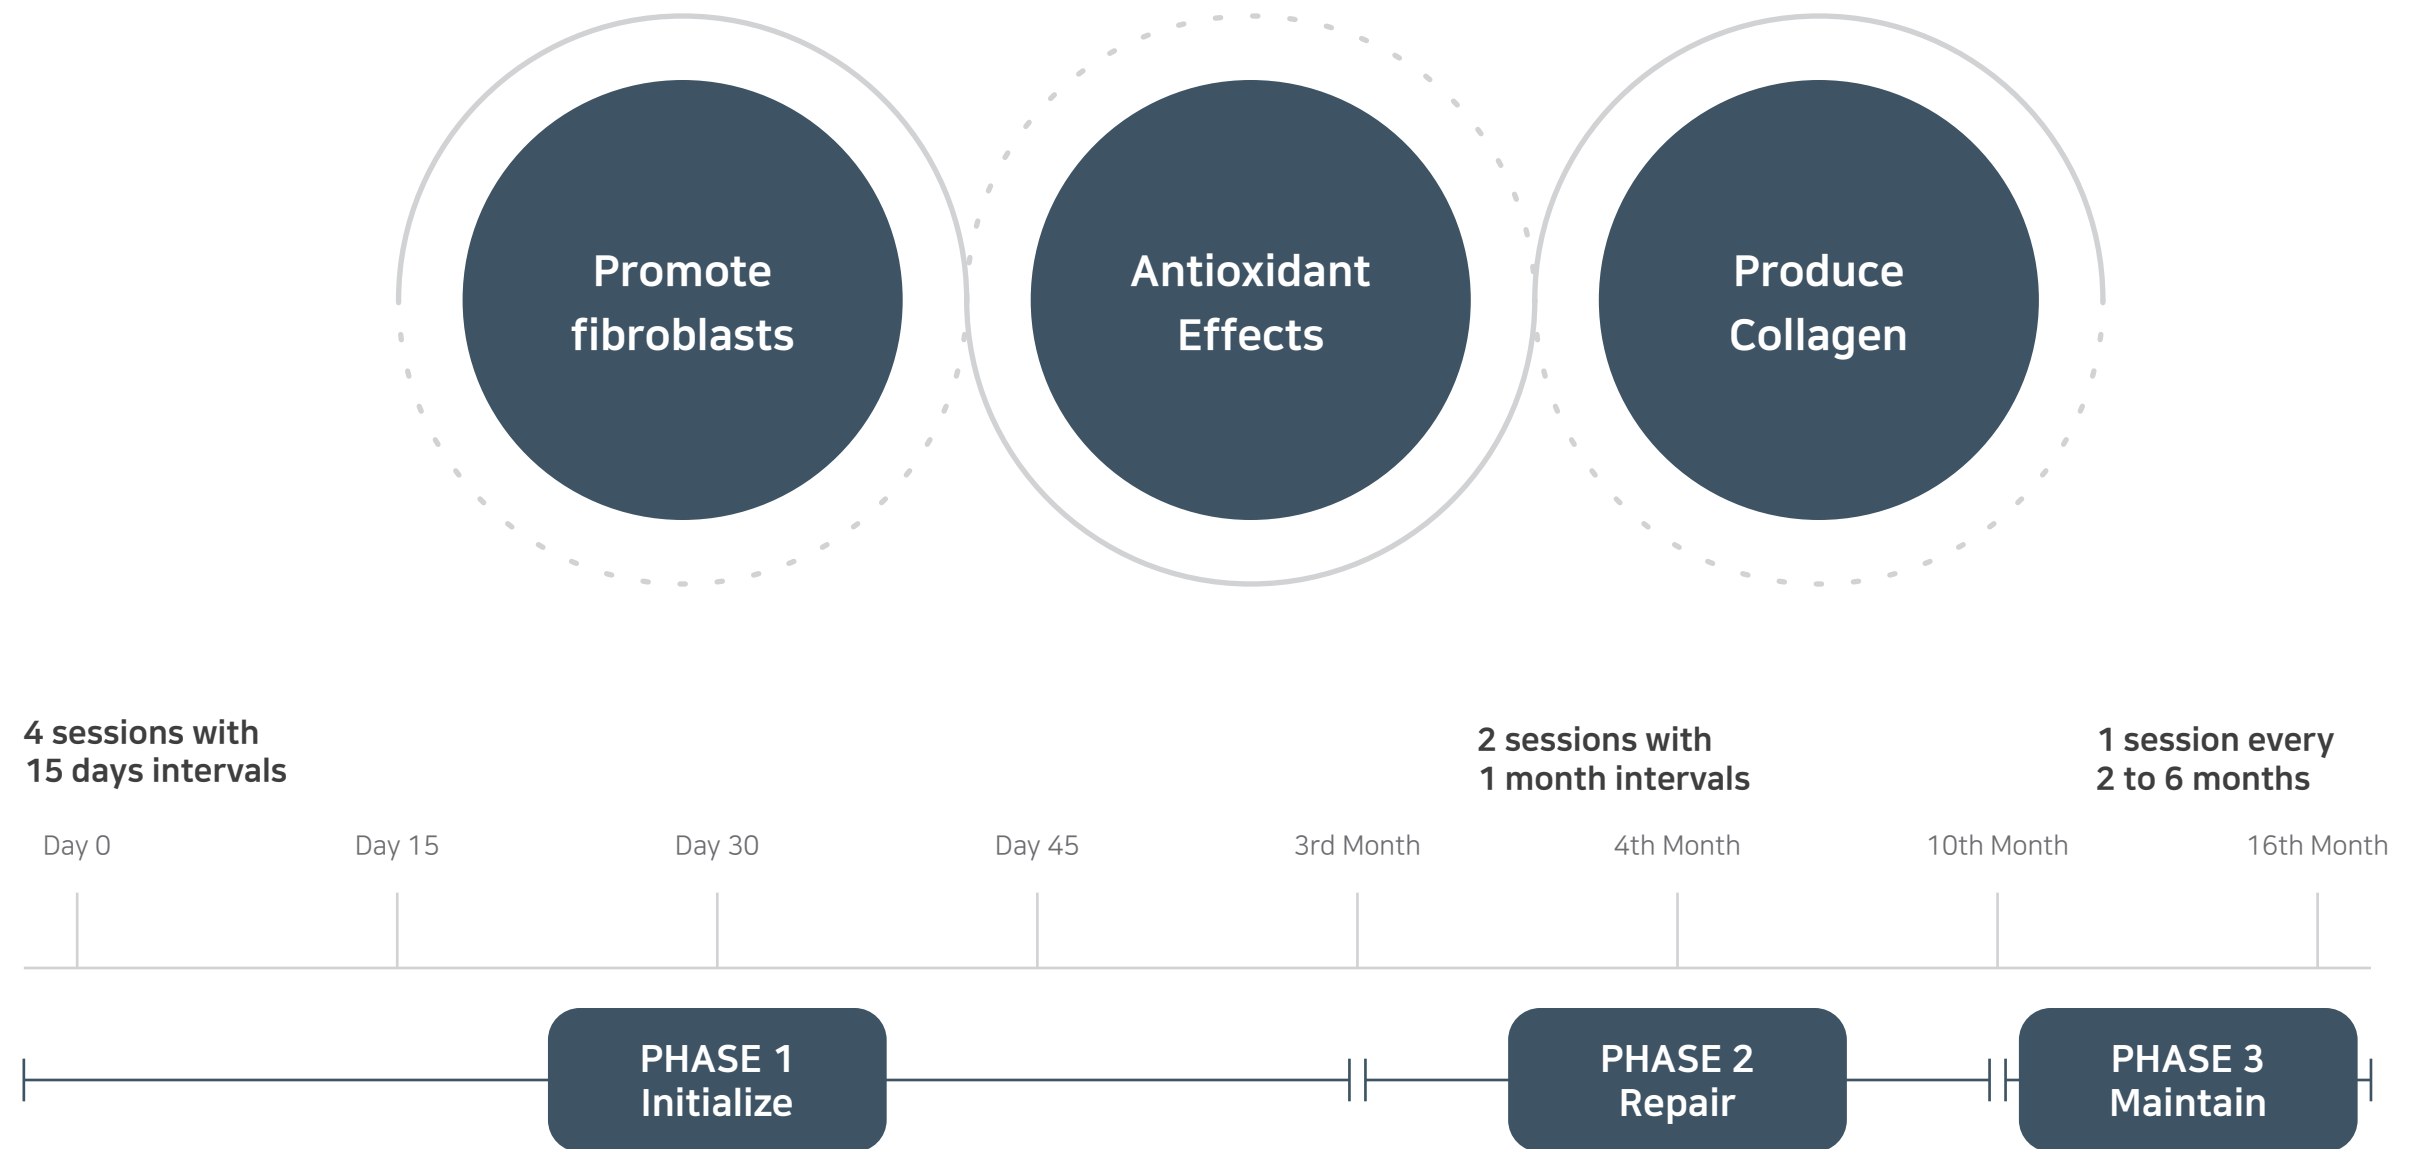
Promote fibroblasts

Antioxidant Effects

Produce Collagen

4 sessions with 15 days intervals

2 sessions with 1 month intervals

1 session every 2 to 6 months

Day 0

Day 15

Day 30

Day 45

3rd Month

4th Month

10th Month

16th Month

PHASE 1 Initialize

PHASE 2 Repair

PHASE 3 Maintain